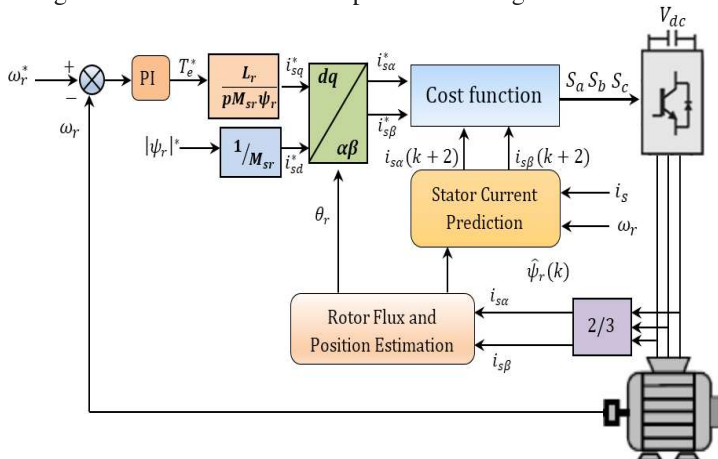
$\omega_r^*$ + − PI $T_e^*$ $\frac{L_r}{pM_{sr}\psi_r}$ $i_{sq}^*$ $dq$ $\alpha\beta$ $i_{s\alpha}^*$ $i_{s\beta}^*$ Cost function $S_a\, S_b\, S_c$ $V_{dc}$

$\omega_r$

$|\psi_r|^*$ $1/M_{sr}$ $i_{sd}^*$

$i_{s\alpha}(k+2)$ $i_{s\beta}(k+2)$

Stator Current Prediction $i_s$ $\omega_r$

$\theta_r$

$\hat{\psi}_r(k)$

Rotor Flux and Position Estimation $i_{s\alpha}$ $i_{s\beta}$ 2/3